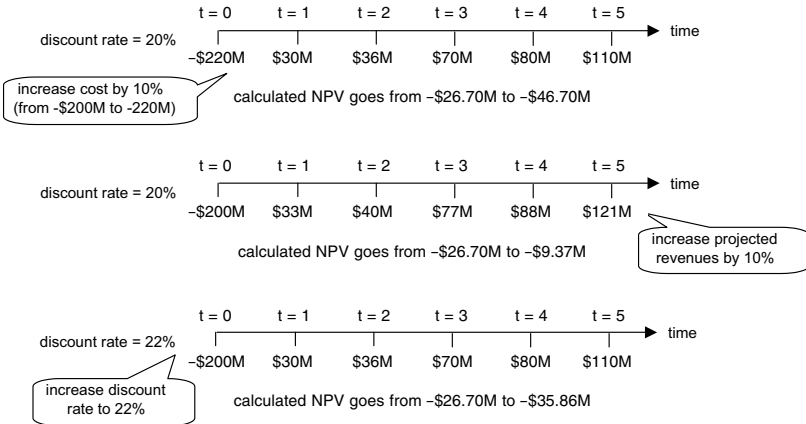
discount rate = 20%

t = 0 t = 1 t = 2 t = 3 t = 4 t = 5 time

–$220M $30M $36M $70M $80M $110M

increase cost by 10% (from -$200M to -220M)

calculated NPV goes from –$26.70M to –$46.70M

discount rate = 20%

t = 0 t = 1 t = 2 t = 3 t = 4 t = 5 time

–$200M $33M $40M $77M $88M $121M

calculated NPV goes from –$26.70M to –$9.37M

increase projected revenues by 10%

discount rate = 22%

t = 0 t = 1 t = 2 t = 3 t = 4 t = 5 time

–$200M $30M $36M $70M $80M $110M

increase discount rate to 22%

calculated NPV goes from –$26.70M to –$35.86M